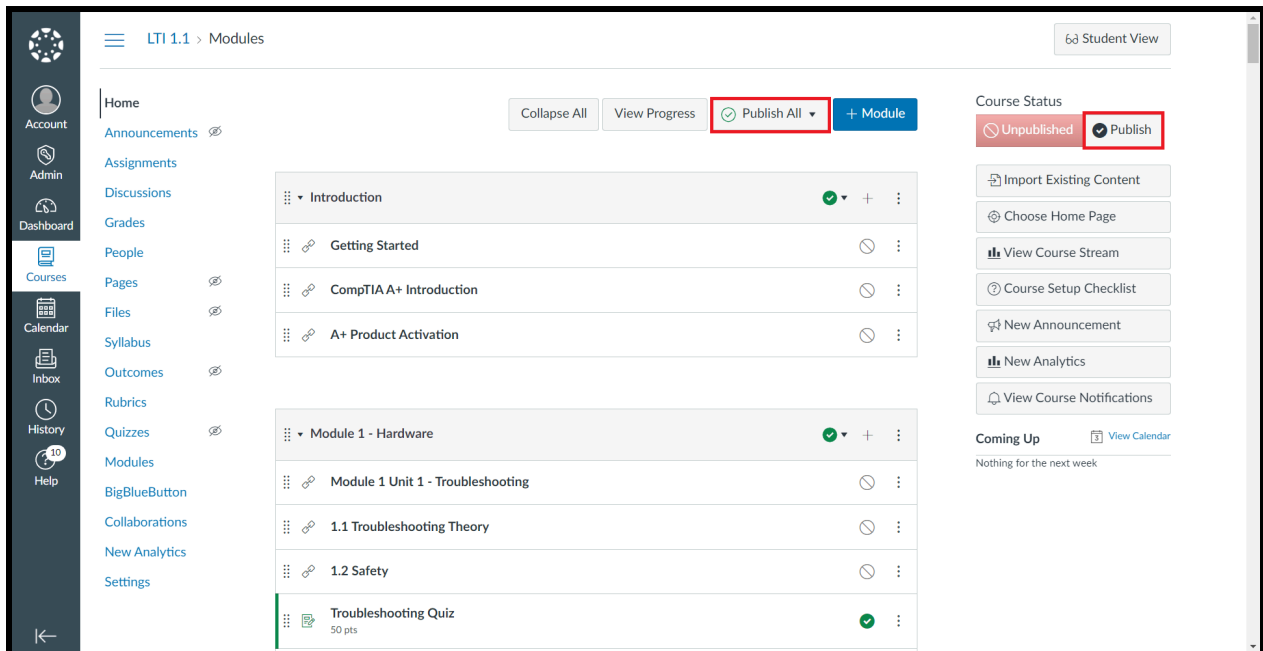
Account
Admin
Dashboard
Courses
Calendar
Inbox
History
10
Help

LTI 1.1 > Modules

Student View

Home
Announcements
Assignments
Discussions
Grades
People
Pages
Files
Syllabus
Outcomes
Rubrics
Quizzes
Modules
BigBlueButton
Collaborations
New Analytics
Settings

Collapse All
View Progress
Publish All
+ Module

Introduction
Getting Started
CompTIA A+ Introduction
A+ Product Activation

Module 1 - Hardware
Module 1 Unit 1 - Troubleshooting
1.1 Troubleshooting Theory
1.2 Safety
Troubleshooting Quiz
50 pts

Course Status
Unpublished
Publish
Import Existing Content
Choose Home Page
View Course Stream
Course Setup Checklist
New Announcement
New Analytics
View Course Notifications

Coming Up
View Calendar
Nothing for the next week